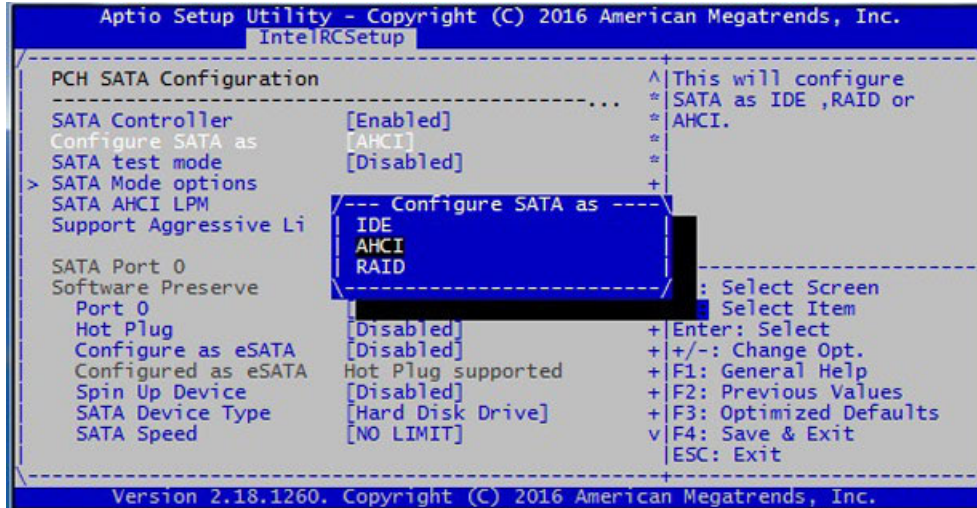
Aptio Setup Utility – Copyright (C) 2016 American Megatrends, Inc.
IntelRCSetup

PCH SATA Configuration

SATA Controller [Enabled]
Configure SATA as [AHCI]
SATA test mode [Disabled]
> SATA Mode options
SATA AHCI LPM
Support Aggressive Li

SATA Port 0
Software Preserve
Port 0
Hot Plug [Disabled]
Configure as eSATA [Disabled]
Configured as eSATA Hot Plug supported
Spin Up Device [Disabled]
SATA Device Type [Hard Disk Drive]
SATA Speed [NO LIMIT]

--- Configure SATA as ---
IDE
AHCI
RAID

This will configure SATA as IDE ,RAID or AHCI.

: Select Screen
Select Item
Enter: Select
+/-: Change Opt.
F1: General Help
F2: Previous Values
F3: Optimized Defaults
F4: Save & Exit
ESC: Exit

Version 2.18.1260. Copyright (C) 2016 American Megatrends, Inc.